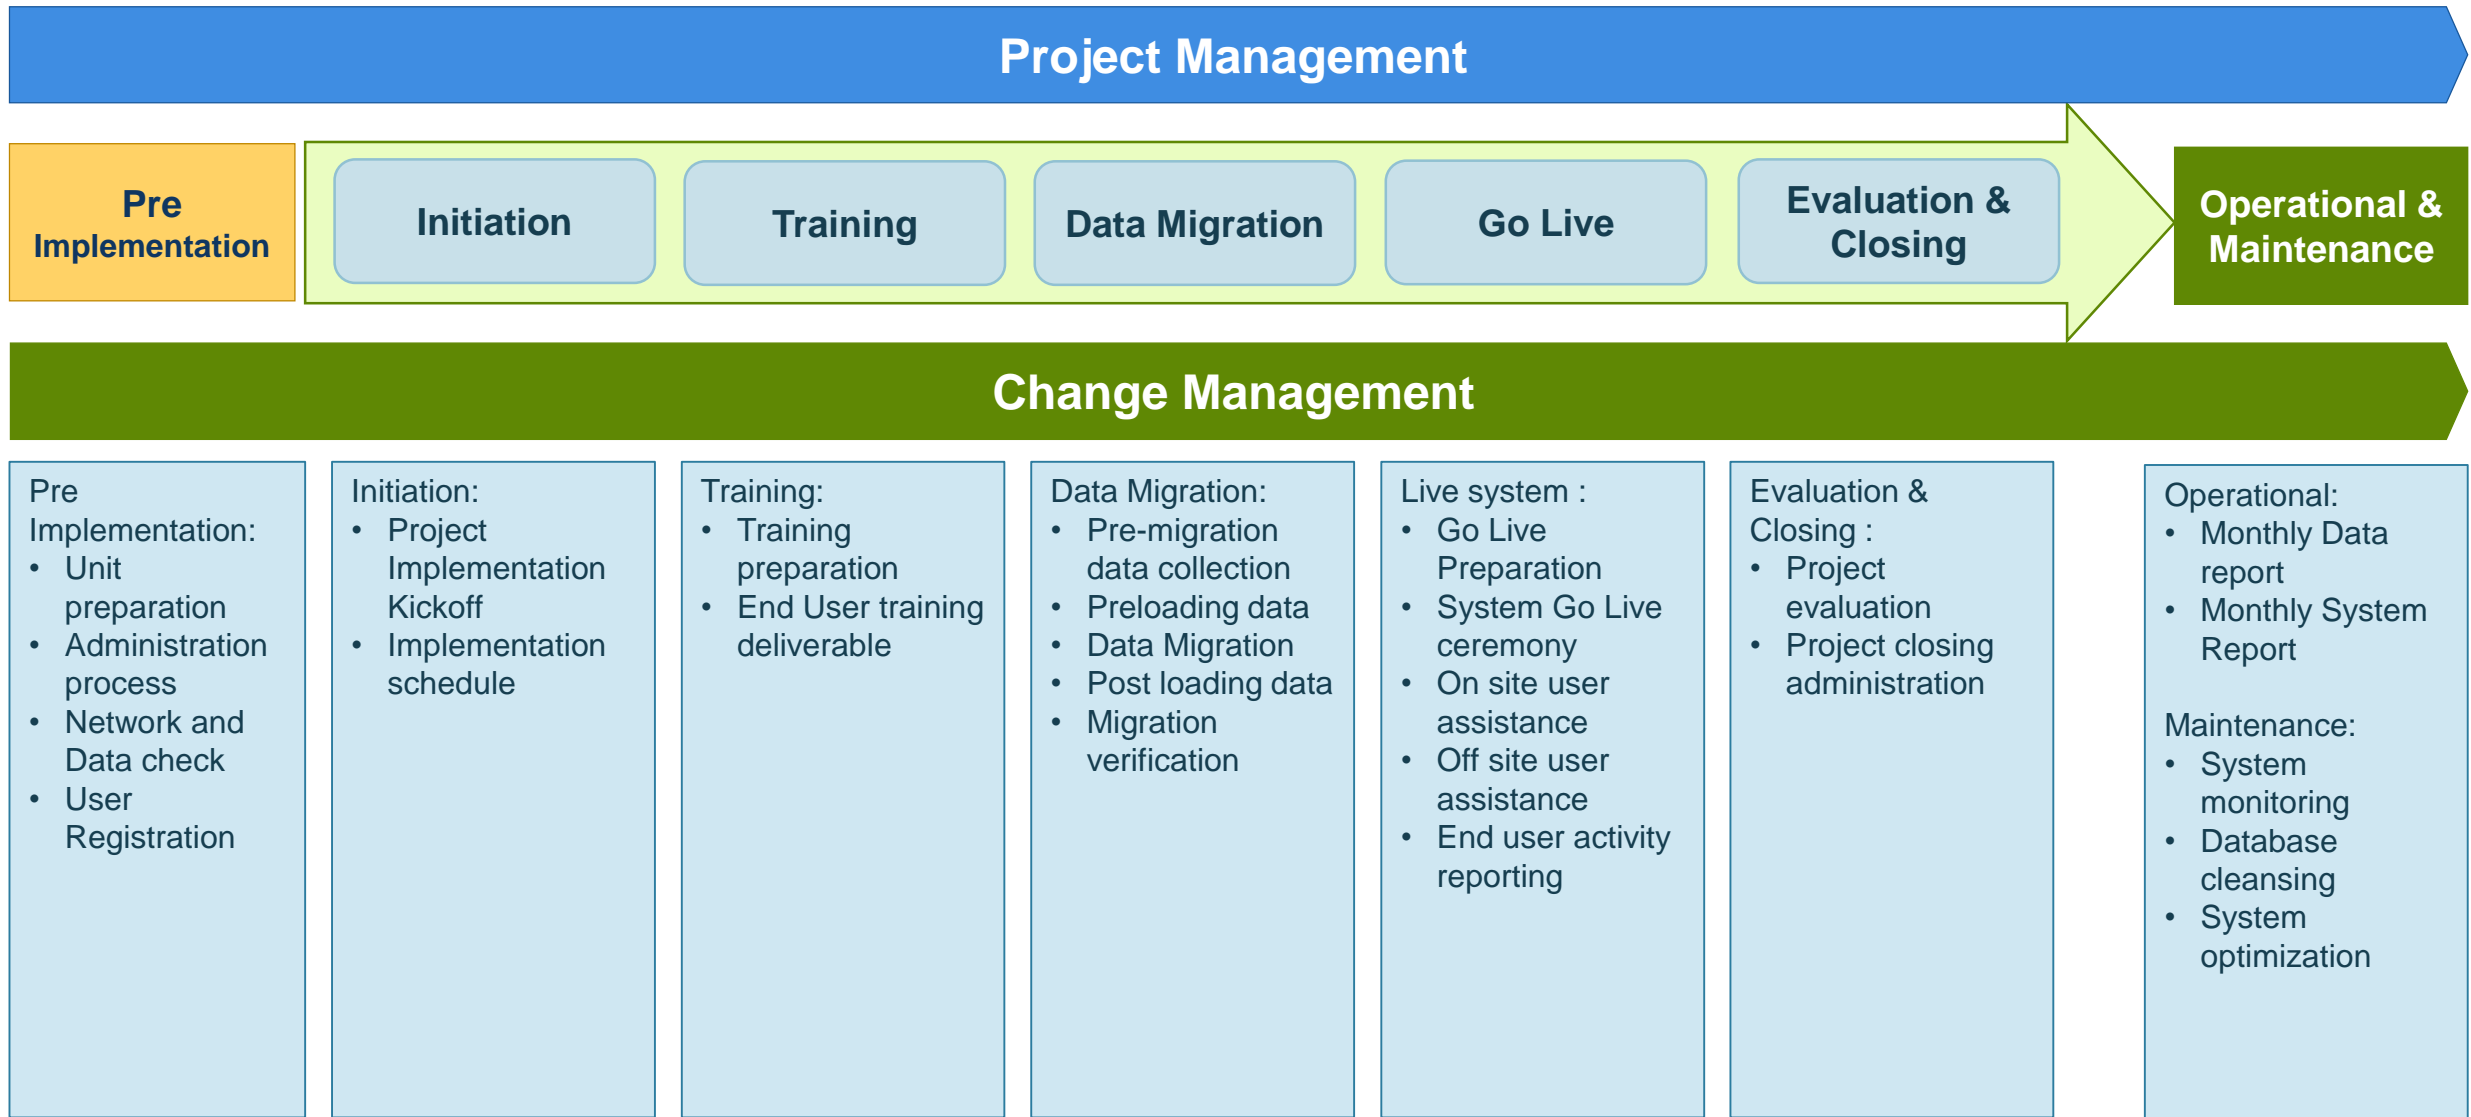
Project Management

Pre Implementation

Initiation

Training

Data Migration

Go Live

Evaluation & Closing

Operational & Maintenance

Change Management

Pre Implementation:
• Unit preparation
• Administration process
• Network and Data check
• User Registration

Initiation:
• Project Implementation Kickoff
• Implementation schedule

Training:
• Training preparation
• End User training deliverable

Data Migration:
• Pre-migration data collection
• Preloading data
• Data Migration
• Post loading data
• Migration verification

Live system :
• Go Live Preparation
• System Go Live ceremony
• On site user assistance
• Off site user assistance
• End user activity reporting

Evaluation & Closing :
• Project evaluation
• Project closing administration

Operational:
• Monthly Data report
• Monthly System Report

Maintenance:
• System monitoring
• Database cleansing
• System optimization